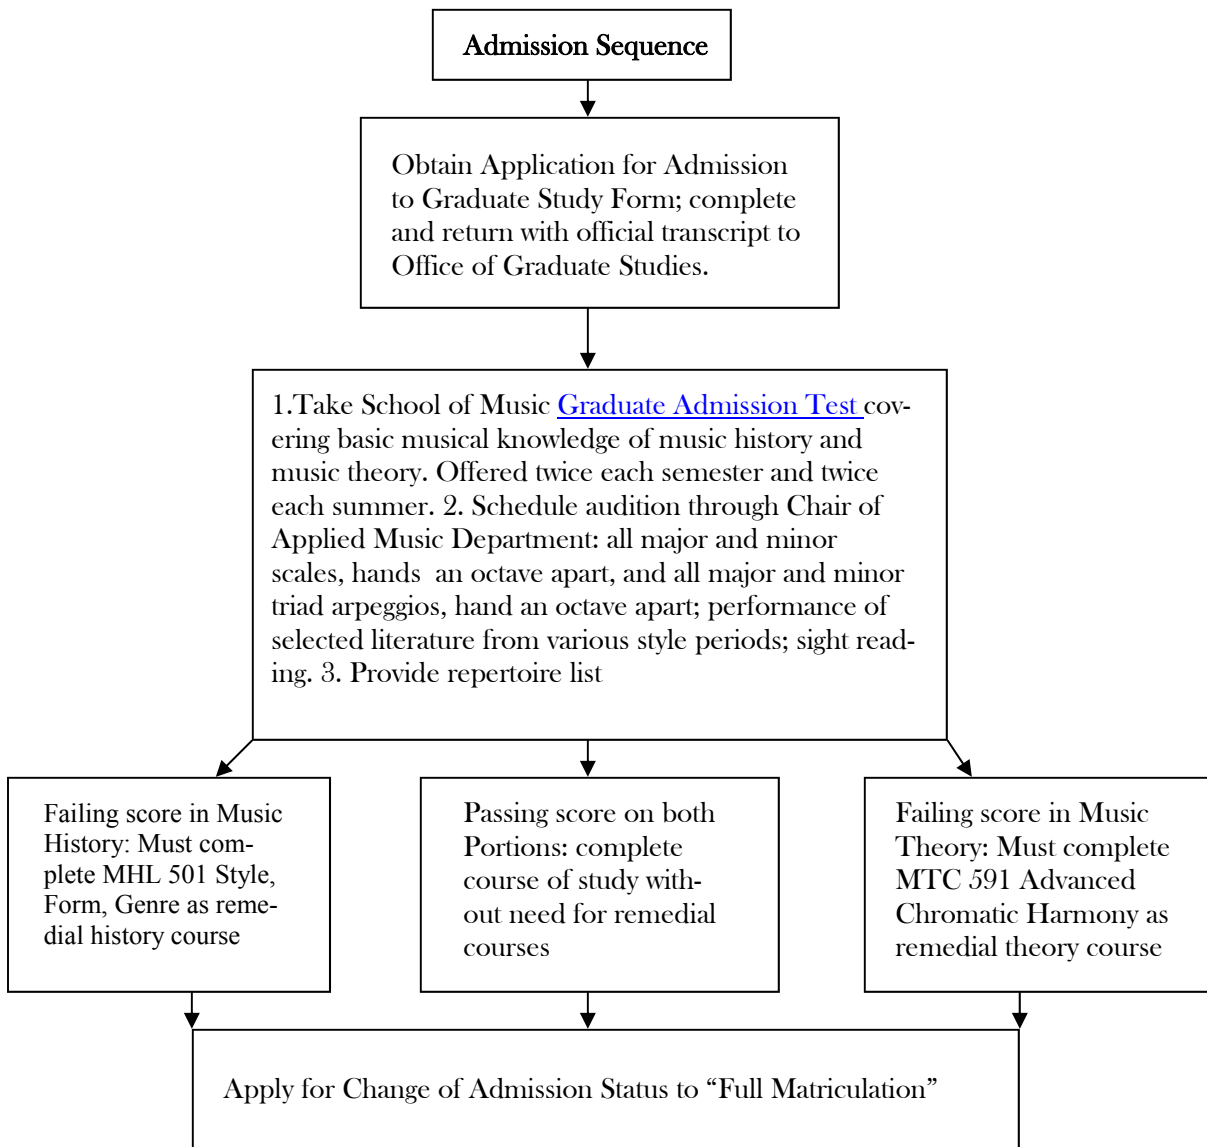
Admission Sequence

Obtain Application for Admission to Graduate Study Form; complete and return with official transcript to Office of Graduate Studies.

1.Take School of Music Graduate Admission Test covering basic musical knowledge of music history and music theory. Offered twice each semester and twice each summer. 2. Schedule audition through Chair of Applied Music Department: all major and minor scales, hands an octave apart, and all major and minor triad arpeggios, hand an octave apart; performance of selected literature from various style periods; sight reading. 3. Provide repertoire list

Failing score in Music History: Must complete MHL 501 Style, Form, Genre as remedial history course

Passing score on both Portions: complete course of study without need for remedial courses

Failing score in Music Theory: Must complete MTC 591 Advanced Chromatic Harmony as remedial theory course

Apply for Change of Admission Status to "Full Matriculation"